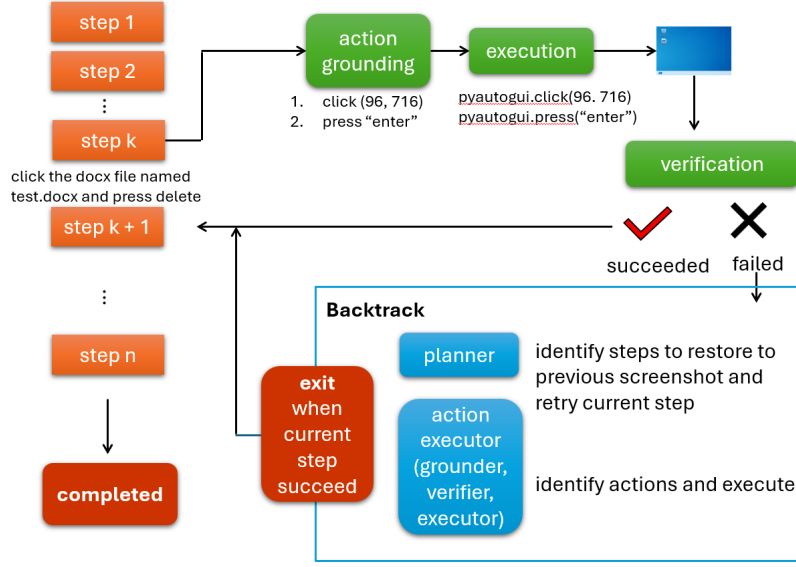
step 1

step 2

⋮

step k

click the docx file named test.docx and press delete

step k + 1

⋮

step n

completed

action grounding

1. click (96, 716)
2. press “enter”

execution

pyautogui.click(96. 716)
pyautogui.press(“enter”)

verification

succeeded

failed

Backtrack

planner

identify steps to restore to previous screenshot and retry current step

action executor (grounder, verifier, executor)

identify actions and execute

exit when current step succeed